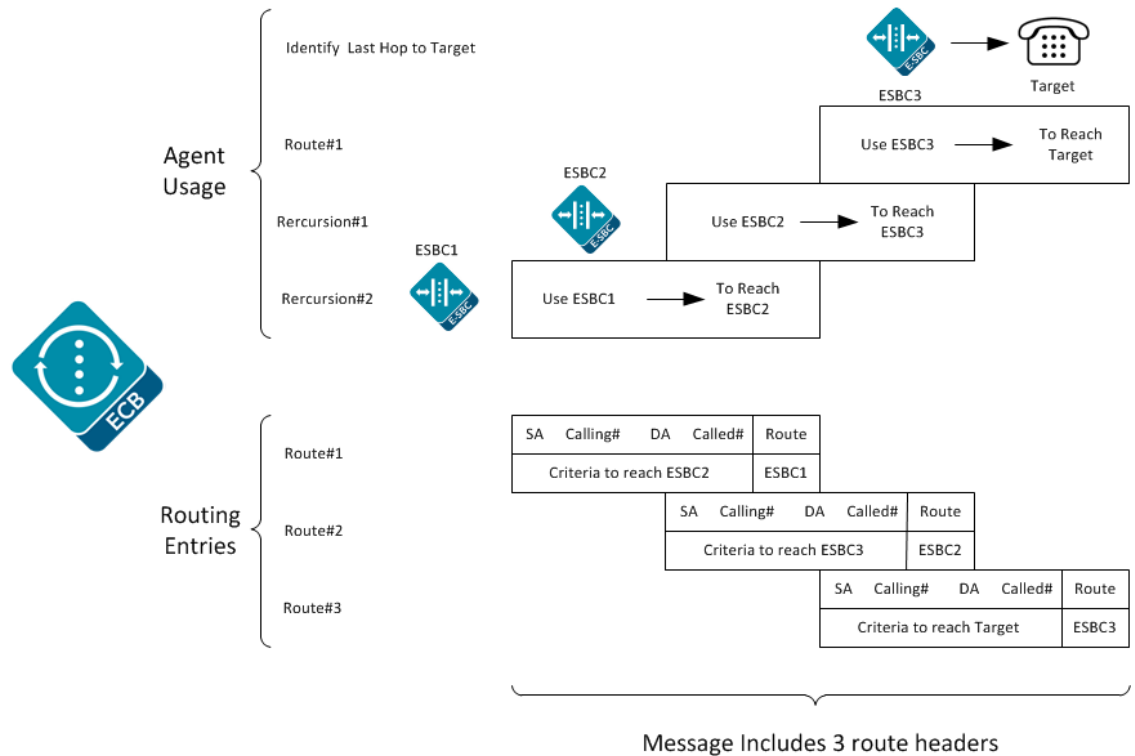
Identify Last Hop to Target

E-SBC

Target

ESBC3

Route#1

Use ESBC3 To Reach Target

Agent Usage

ESBC2

E-SBC

Rercursion#1

Use ESBC2 To Reach ESBC3

ESBC1

E-SBC

Rercursion#2

Use ESBC1 To Reach ESBC2

ECB

| SA Calling# DA Called# | Route |
|---|---|
| Criteria to reach ESBC2 | ESBC1 |

Route#1

Routing Entries

| SA Calling# DA Called# | Route |
|---|---|
| Criteria to reach ESBC3 | ESBC2 |

Route#2

| SA Calling# DA Called# | Route |
|---|---|
| Criteria to reach Target | ESBC3 |

Route#3

Message Includes 3 route headers